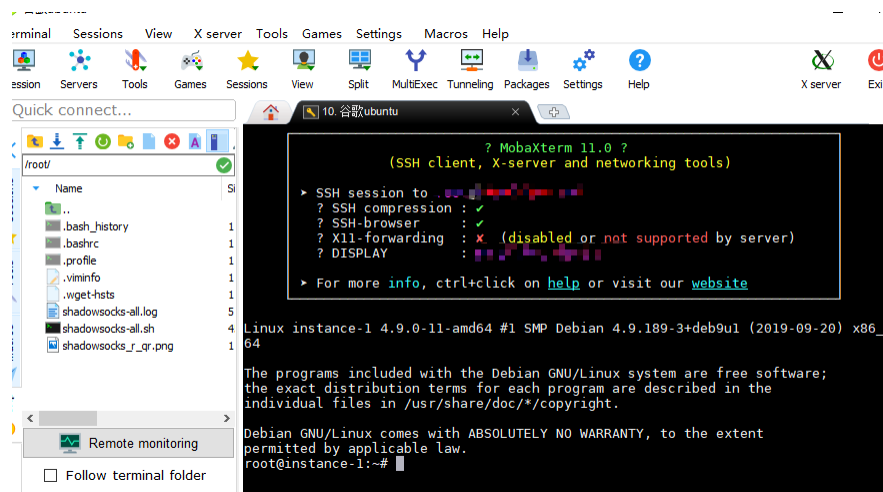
erminal Sessions View X server Tools Games Settings Macros Help

ession Servers Tools Games Sessions View Split MultiExec Tunneling Packages Settings Help X server Exi

Quick connect...

10. 谷歌ubuntu

/root/

Name Si

..
.bash_history 1
.bashrc 1
.profile 1
.viminfo 1
.wget-hsts 1
shadowsocks-all.log 5
shadowsocks-all.sh 4
shadowsocks_r_qr.png 1

Remote monitoring

Follow terminal folder

? MobaXterm 11.0 ?
(SSH client, X-server and networking tools)

➤ SSH session to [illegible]
? SSH compression : ✔
? SSH-browser : ✔
? X11-forwarding : ✘ (disabled or not supported by server)
? DISPLAY : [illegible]

➤ For more info, ctrl+click on help or visit our website

Linux instance-1 4.9.0-11-amd64 #1 SMP Debian 4.9.189-3+deb9u1 (2019-09-20) x86_64

The programs included with the Debian GNU/Linux system are free software;
the exact distribution terms for each program are described in the
individual files in /usr/share/doc/*/copyright.

Debian GNU/Linux comes with ABSOLUTELY NO WARRANTY, to the extent
permitted by applicable law.
root@instance-1:~#